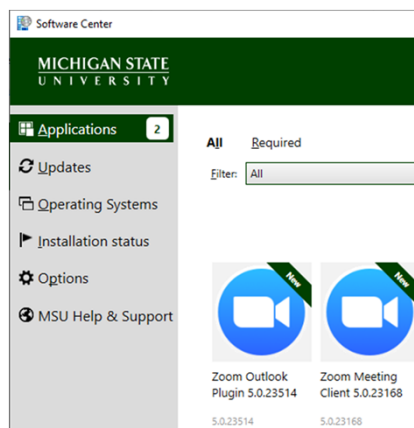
Software Center

MICHIGAN STATE
UNIVERSITY

Applications 2

Updates

Operating Systems

Installation status

Options

MSU Help & Support

All Required

Filter: All

New

Zoom Outlook Plugin 5.0.23514

5.0.23514

New

Zoom Meeting Client 5.0.23168

5.0.23168